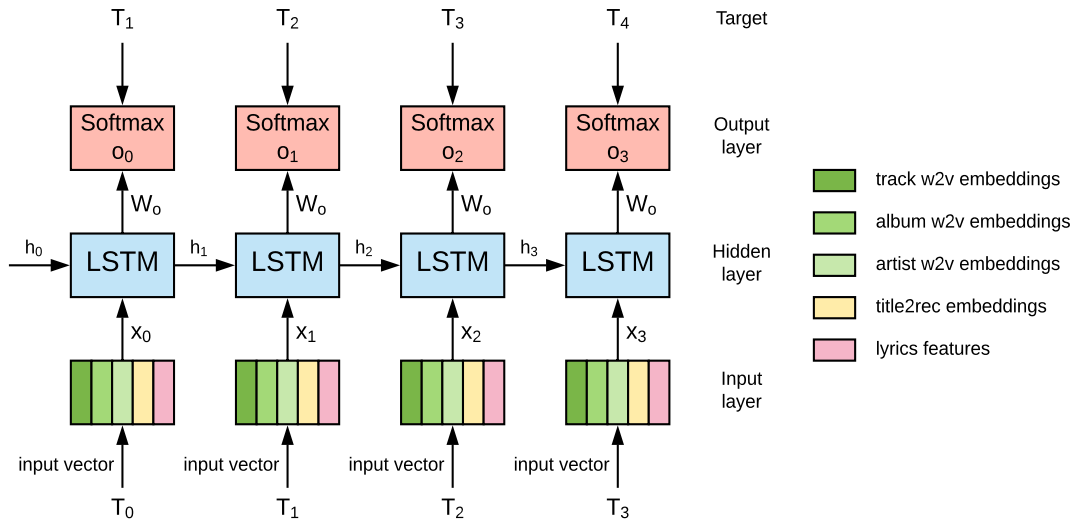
$T_1$ $T_2$ $T_3$ $T_4$ Target

Softmax $o_0$ Softmax $o_1$ Softmax $o_2$ Softmax $o_3$ Output layer

$W_o$ $W_o$ $W_o$ $W_o$

$h_0$ LSTM $h_1$ LSTM $h_2$ LSTM $h_3$ LSTM Hidden layer

$x_0$ $x_1$ $x_2$ $x_3$

Input layer

input vector input vector input vector input vector

$T_0$ $T_1$ $T_2$ $T_3$

track w2v embeddings
album w2v embeddings
artist w2v embeddings
title2rec embeddings
lyrics features